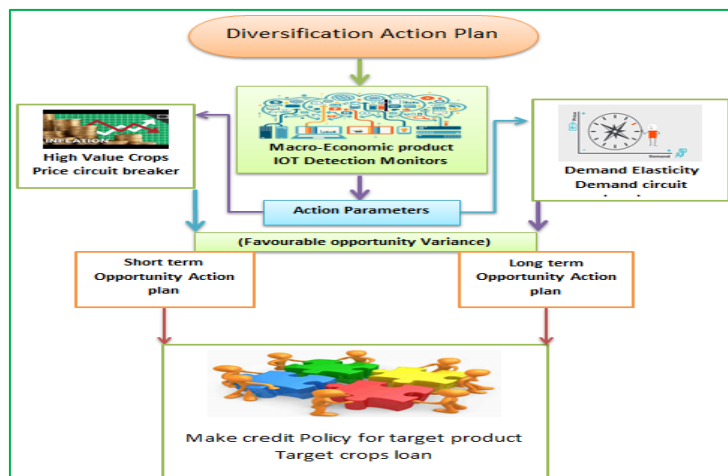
Diversification Action Plan

INFLATION

High Value Crops
Price circuit breaker

Macro-Economic product
IOT Detection Monitors

Demand Elasticity
Demand circuit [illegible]

Action Parameters

(Favourable opportunity Variance)

Short term
Opportunity Action plan

Long term
Opportunity Action plan

Make credit Policy for target product
Target crops loan